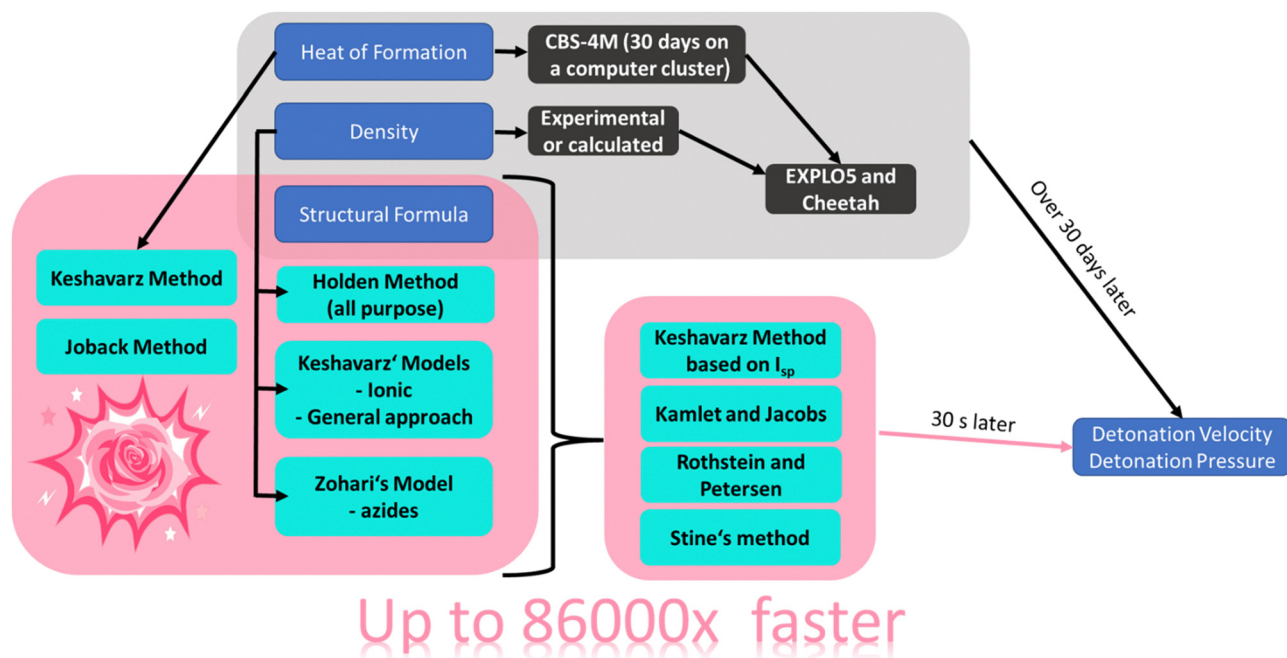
Heat of Formation

CBS-4M (30 days on a computer cluster)

Density

Experimental or calculated

EXPLO5 and Cheetah

Structural Formula

Over 30 days later

Keshavarz Method

Joback Method

Holden Method (all purpose)

Keshavarz' Models
- Ionic
- General approach

Zohari's Model
- azides

Keshavarz Method based on $I_{sp}$

Kamlet and Jacobs

Rothstein and Petersen

Stine's method

30 s later

Detonation Velocity
Detonation Pressure

Up to 86000x faster